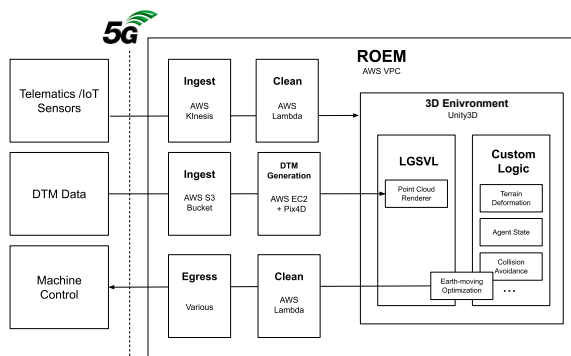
5G

ROEM
AWS VPC

Telematics /IoT Sensors

DTM Data

Machine Control

Ingest
AWS Kinesis

Clean
AWS Lambda

Ingest
AWS S3 Bucket

DTM Generation
AWS EC2 + Pix4D

Egress
Various

Clean
AWS Lambda

3D Enivronment
Unity3D

LGSVL

Point Cloud Renderer

Custom Logic

Terrain Deformation

Agent State

Collision Avoidance

Earth-moving Optimization

...